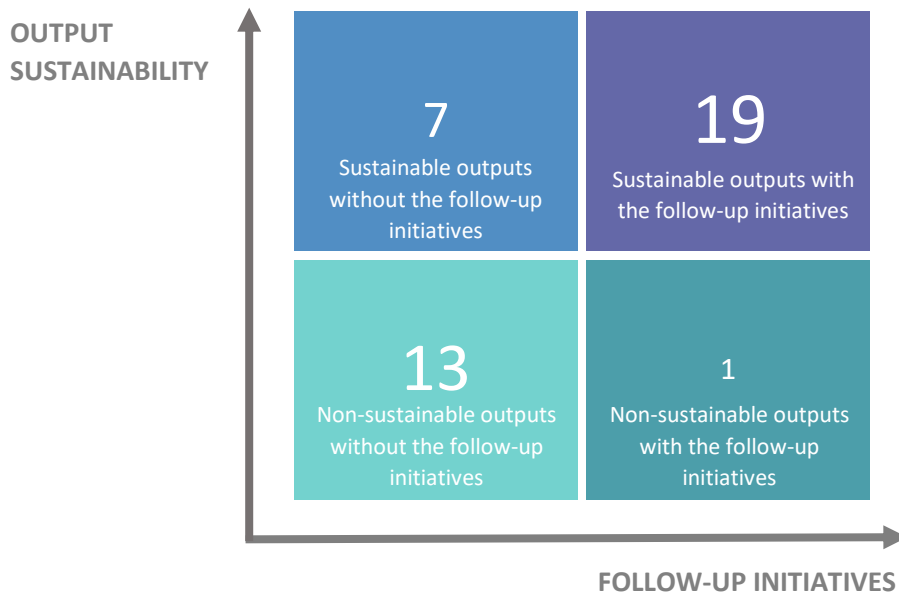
OUTPUT SUSTAINABILITY

7
Sustainable outputs without the follow-up initiatives

19
Sustainable outputs with the follow-up initiatives

13
Non-sustainable outputs without the follow-up initiatives

1
Non-sustainable outputs with the follow-up initiatives

FOLLOW-UP INITIATIVES